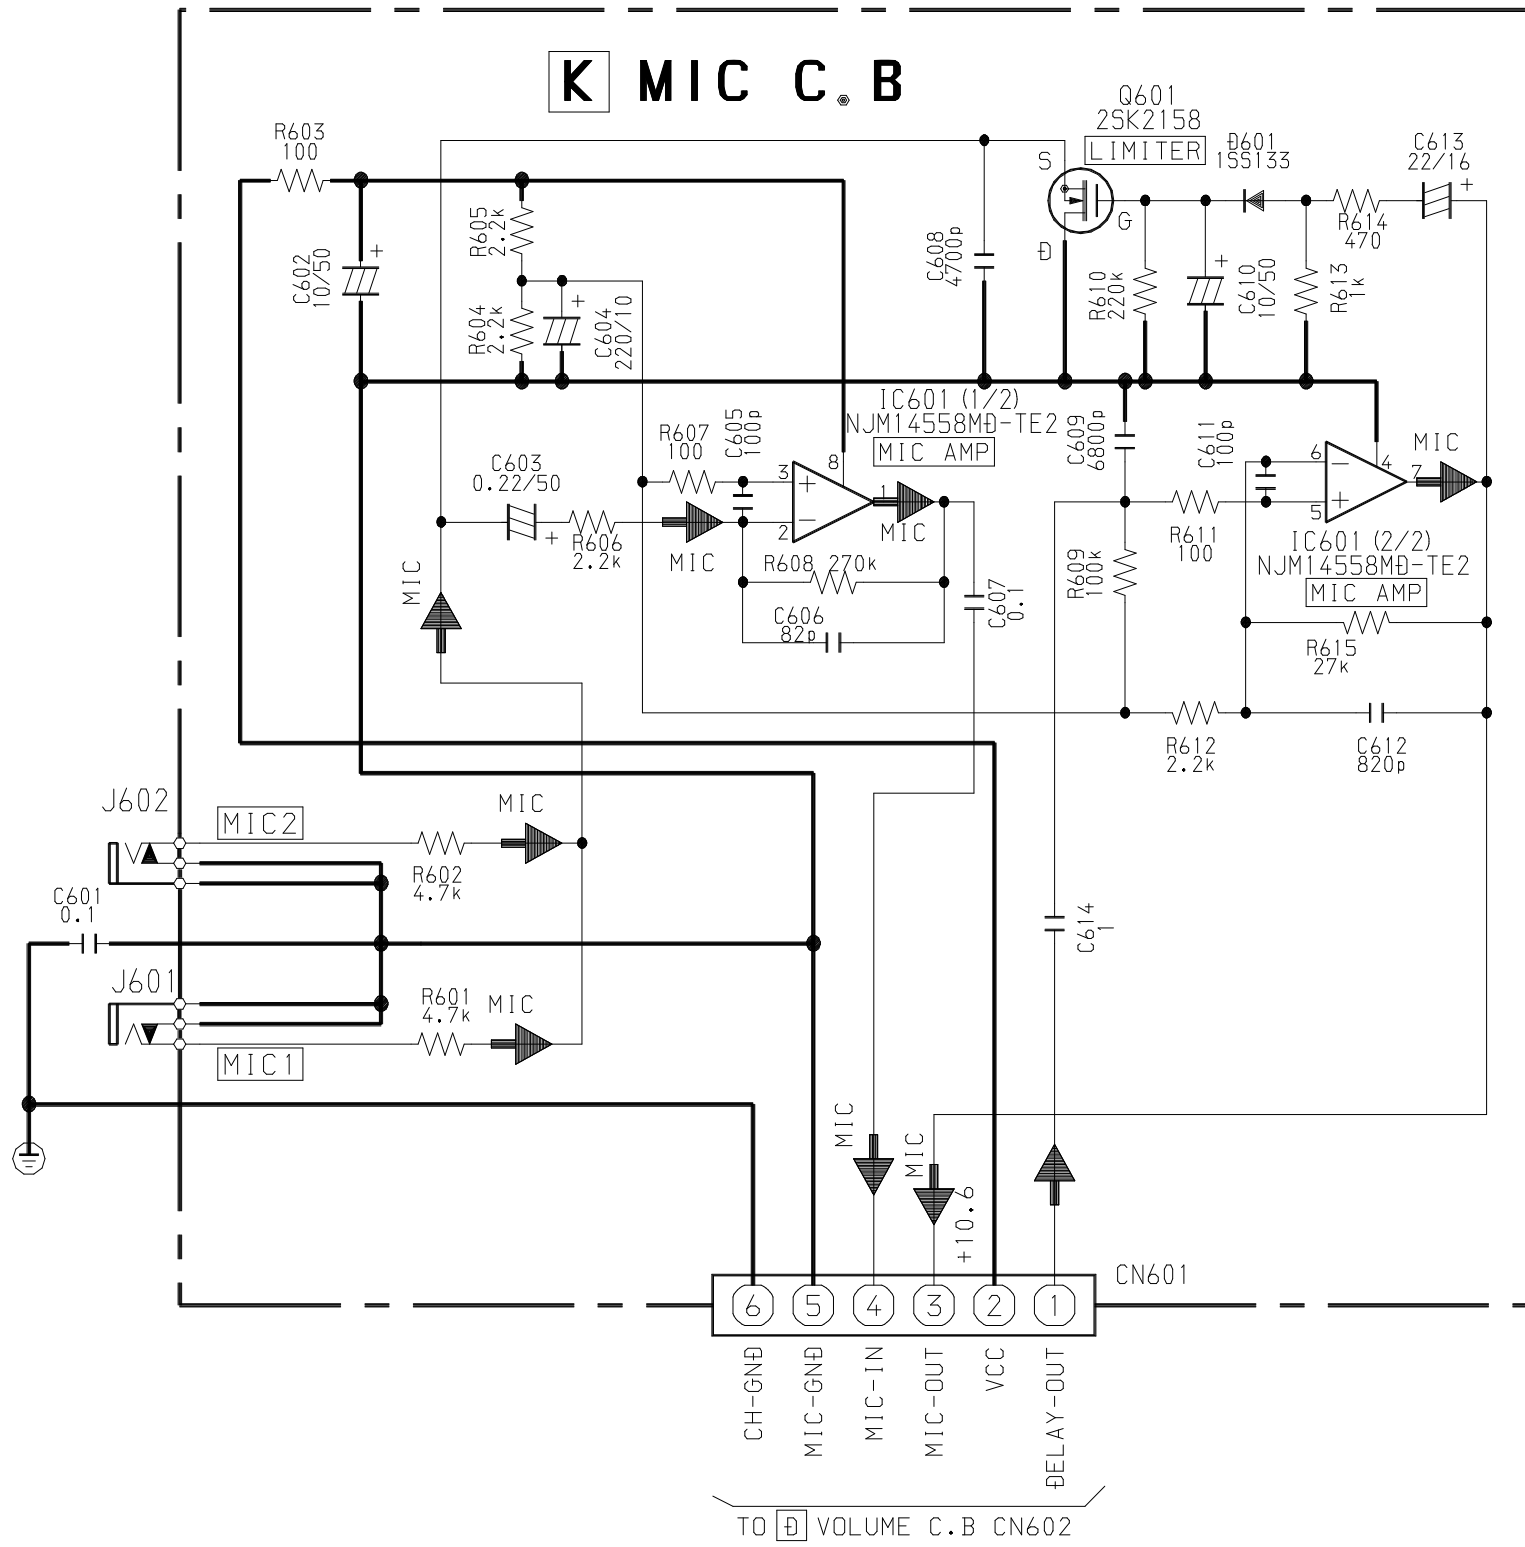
K MIC C.B

R603
100

C602
10/50

R605
2.2k

R604
2.2k

C604
220/10

C608
4700p

Q601
2SK2158
LIMITER

S
G
Đ

Đ601
1SS133

C613
22/16

R614
470

R610
220k

C610
10/50

R613
1k

IC601 (1/2)
NJM14558MĐ-TE2
MIC AMP

C609
6800p

C611
100p

MIC

C603
0.22/50

R607
100

C605
100p

8
3
2
1

MIC

R606
2.2k

MIC

R608 270k

C606
82p

C607
0.1

R609
100k

R611
100

6
5
4
7

IC601 (2/2)
NJM14558MĐ-TE2
MIC AMP

R615
27k

R612
2.2k

C612
820p

J602

MIC2

MIC

R602
4.7k

C601
0.1

J601

R601
4.7k

MIC

MIC1

C614
1

MIC

MIC

+10.6

CN601

6 5 4 3 2 1

CH-GNĐ
MIC-GNĐ
MIC-IN
MIC-OUT
VCC
ĐELAY-OUT

TO Đ VOLUME C.B CN602